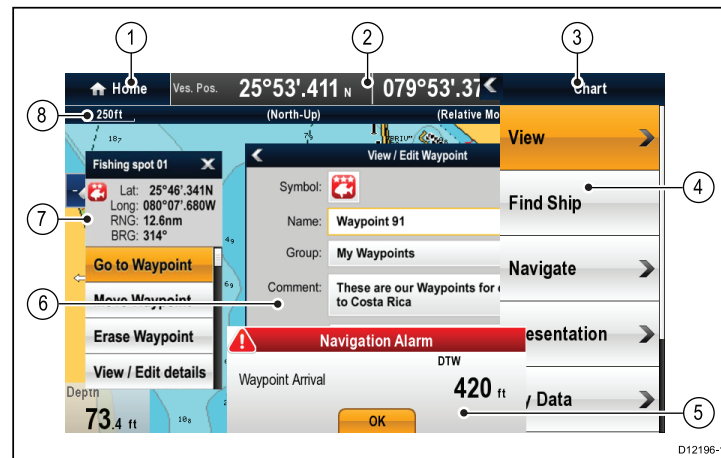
1
2
3
Home
Ves. Pos.
25°53'.411 N
079°53'.37
Chart
8
250ft
(North-Up)
(Relative Mo
View
Fishing spot 01
Lat: 25°46'.341N
Long: 080°07'.680W
RNG: 12.6nm
BRG: 314°
View / Edit Waypoint
Symbol:
Name: Waypoint 91
Group: My Waypoints
Comment: These are our Waypoints for to Costa Rica
Find Ship
4
7
Go to Waypoint
Move Waypoint
Navigate
6
Erase Waypoint
View / Edit details
Navigation Alarm
esentation
DTW
Waypoint Arrival
420 ft
Depth
73.4 ft
OK
y Data
5
D12196-1